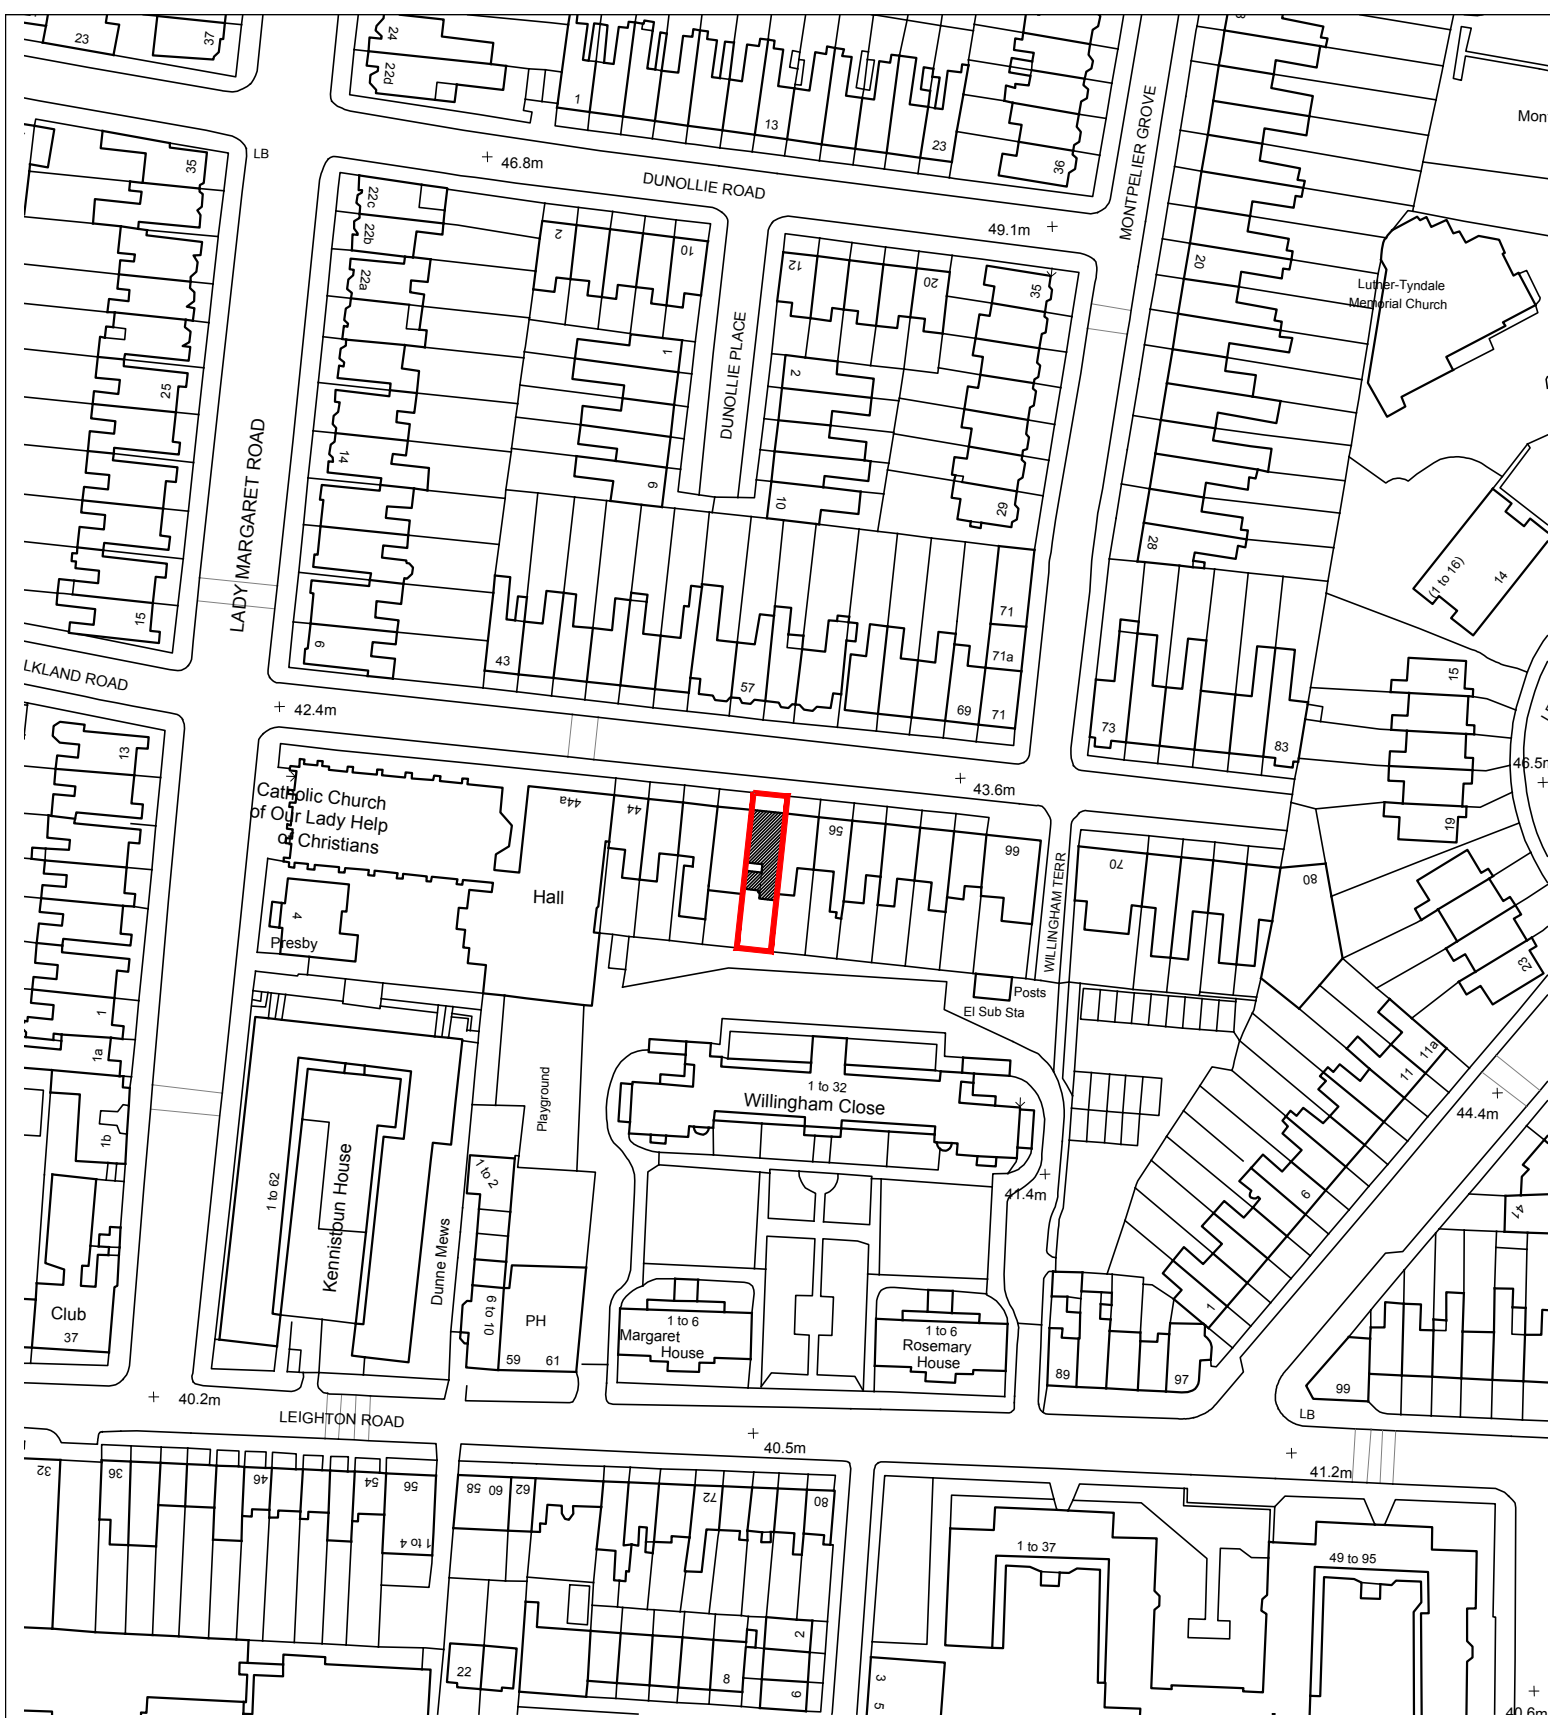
23
37
24
22d
1
13
23
36
Mon
LB
35
46.8m
DUNOLLIE ROAD
22c
22b
22a
2
10
12
20
35
49.1m
MONTPELIER GROVE
20
Luther-Tyndale Memorial Church
1
DUNOLLIE PLACE
2
25
14
9
10
29
28
LADY MARGARET ROAD
15
(1 to 16)
14
9
43
57
71
71a
69
71
73
83
15
LKLAND ROAD
42.4m
13
43.6m
46.5m
Catholic Church of Our Lady Help of Christians
44a
44
56
66
70
WILLINGHAM TERR
80
19
Hall
4
Presby
23
Posts
El Sub Sta
1
1a
1 to 32
Willingham Close
11a
11
44.4m
Playground
1b
1 to 2
1 to 62
Kennistoun House
Dunne Mews
41.4m
6
41
Club
37
6 to 10
PH
59
61
1 to 6
Margaret House
1 to 6
Rosemary House
1
89
97
99
LB
40.2m
LEIGHTON ROAD
40.5m
41.2m
32
36
46
54
56
58
60
62
72
80
1 to 4
1 to 37
49 to 95
2
22
8
6
3
5
40.6m